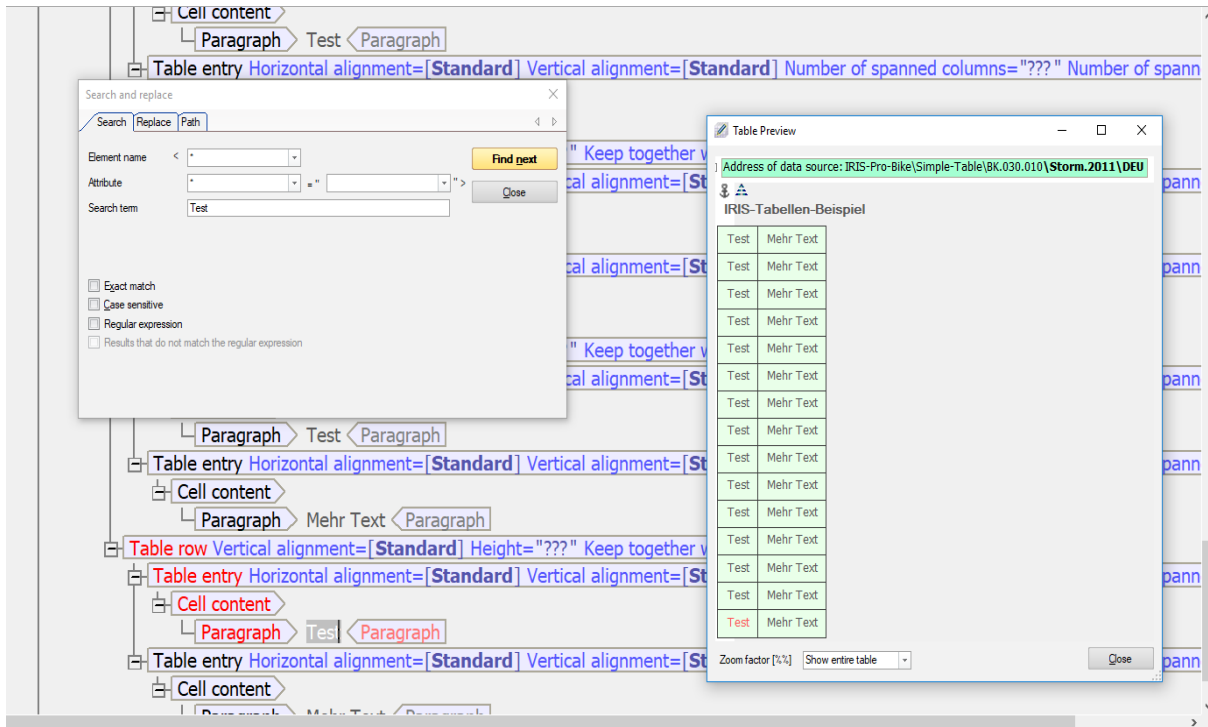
Cell content
Paragraph Test Paragraph
Table entry Horizontal alignment=[Standard] Vertical alignment=[Standard] Number of spanned columns="???" Number of spann

Search and replace
Search Replace Path
Element name < *
Attribute * =" ">
Search term Test
Find next
Close
Exact match
Case sensitive
Regular expression
Results that do not match the regular expression

" Keep together w
cal alignment=[St spann
cal alignment=[St spann
" Keep together w
cal alignment=[St spann

Paragraph Test Paragraph
Table entry Horizontal alignment=[Standard] Vertical alignment=[St spann
Cell content
Paragraph Mehr Text Paragraph
Table row Vertical alignment=[Standard] Height="???" Keep together w
Table entry Horizontal alignment=[Standard] Vertical alignment=[St spann
Cell content
Paragraph Test Paragraph
Table entry Horizontal alignment=[Standard] Vertical alignment=[St spann
Cell content

Table Preview
Address of data source: IRIS-Pro-Bike\Simple-Table\BK.030.010\Storm.2011\DEU
IRIS-Tabellen-Beispiel

| Test | Mehr Text |
|---|---|
| Test | Mehr Text |
| Test | Mehr Text |
| Test | Mehr Text |
| Test | Mehr Text |
| Test | Mehr Text |
| Test | Mehr Text |
| Test | Mehr Text |
| Test | Mehr Text |
| Test | Mehr Text |
| Test | Mehr Text |
| Test | Mehr Text |
| Test | Mehr Text |
| Test | Mehr Text |
| Test | Mehr Text |

Zoom factor [%] Show entire table
Close